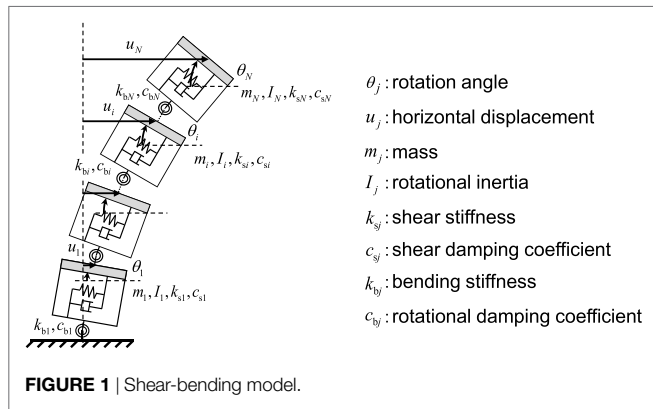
$u_N$

$\theta_N$

$k_{bN}, c_{bN}$

$m_N, I_N, k_{sN}, c_{sN}$

$u_i$

$\theta_i$

$k_{bi}, c_{bi}$

$m_i, I_i, k_{si}, c_{si}$

$u_1$

$\theta_1$

$m_1, I_1, k_{s1}, c_{s1}$

$k_{b1}, c_{b1}$

$\theta_j$ : rotation angle

$u_j$ : horizontal displacement

$m_j$ : mass

$I_j$ : rotational inertia

$k_{sj}$ : shear stiffness

$c_{sj}$ : shear damping coefficient

$k_{bj}$ : bending stiffness

$c_{bj}$ : rotational damping coefficient

FIGURE 1 | Shear-bending model.